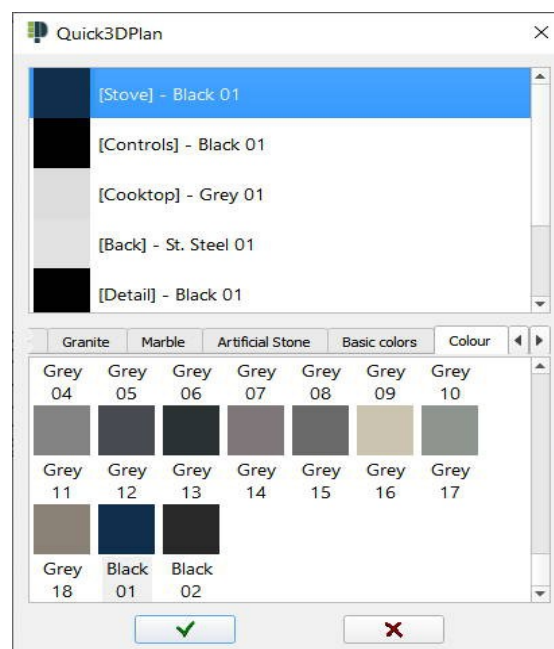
Quick3DPlan

[Stove] - Black 01
[Controls] - Black 01
[Cooktop] - Grey 01
[Back] - St. Steel 01
[Detail] - Black 01

Granite | Marble | Artificial Stone | Basic colors | Colour

Grey 04
Grey 05
Grey 06
Grey 07
Grey 08
Grey 09
Grey 10
Grey 11
Grey 12
Grey 13
Grey 14
Grey 15
Grey 16
Grey 17
Grey 18
Black 01
Black 02

✓
✕